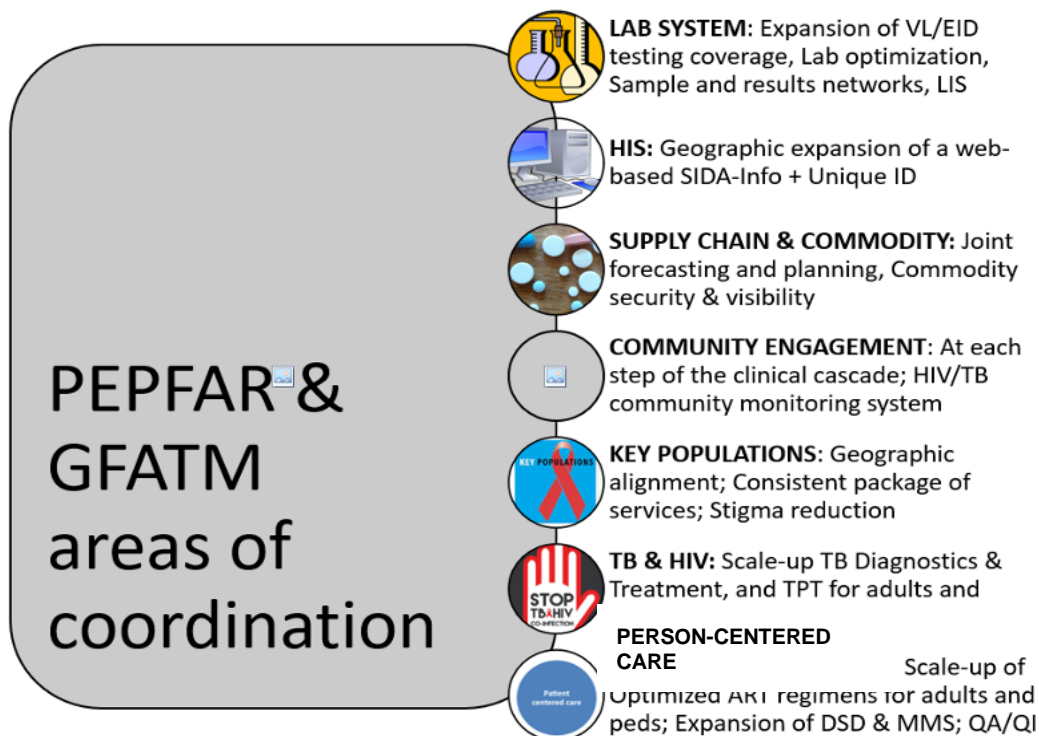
PEPFAR & GFATM areas of coordination

LAB SYSTEM: Expansion of VL/EID testing coverage, Lab optimization, Sample and results networks, LIS

HIS: Geographic expansion of a web-based SIDA-Info + Unique ID

SUPPLY CHAIN & COMMODITY: Joint forecasting and planning, Commodity security & visibility

COMMUNITY ENGAGEMENT: At each step of the clinical cascade; HIV/TB community monitoring system

KEY POPULATIONS

KEY POPULATIONS: Geographic alignment; Consistent package of services; Stigma reduction

STOP TB&HIV CO-INFECTION

TB & HIV: Scale-up TB Diagnostics & Treatment, and TPT for adults and

PERSON-CENTERED CARE

Patient centered care

Scale-up of Optimized ART regimens for adults and peds; Expansion of DSD & MMS; QA/QI